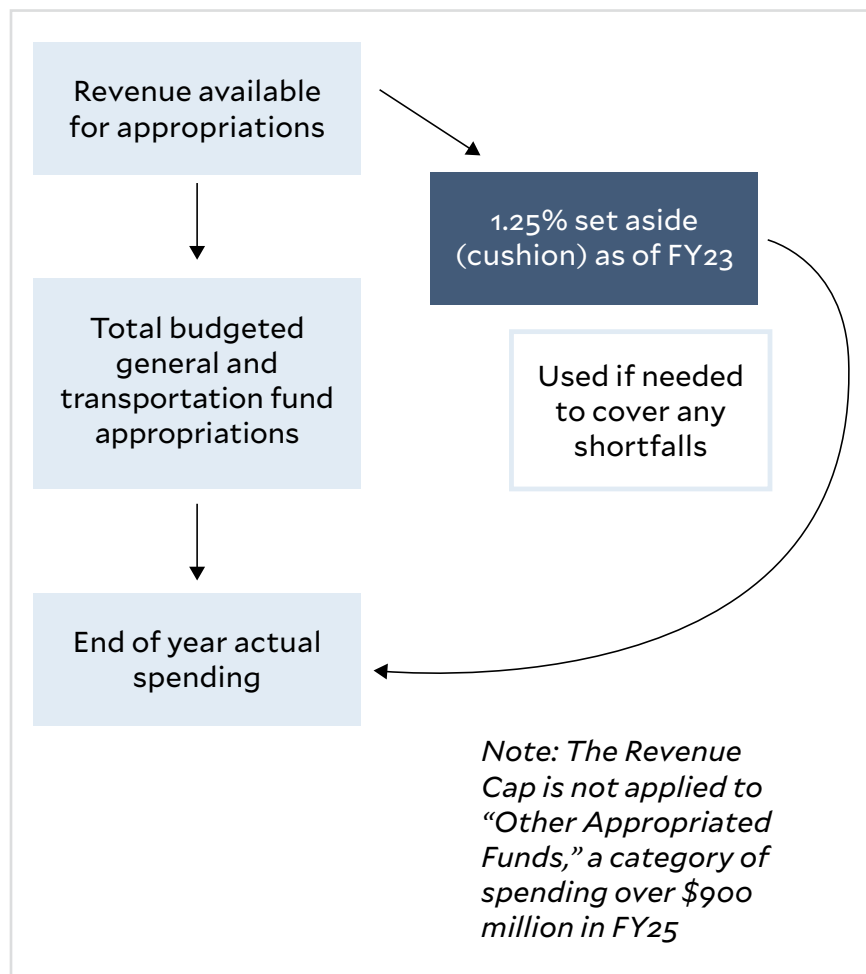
Revenue available for appropriations

1.25% set aside (cushion) as of FY23

Total budgeted general and transportation fund appropriations

Used if needed to cover any shortfalls

End of year actual spending

Note: The Revenue Cap is not applied to "Other Appropriated Funds," a category of spending over $900 million in FY25